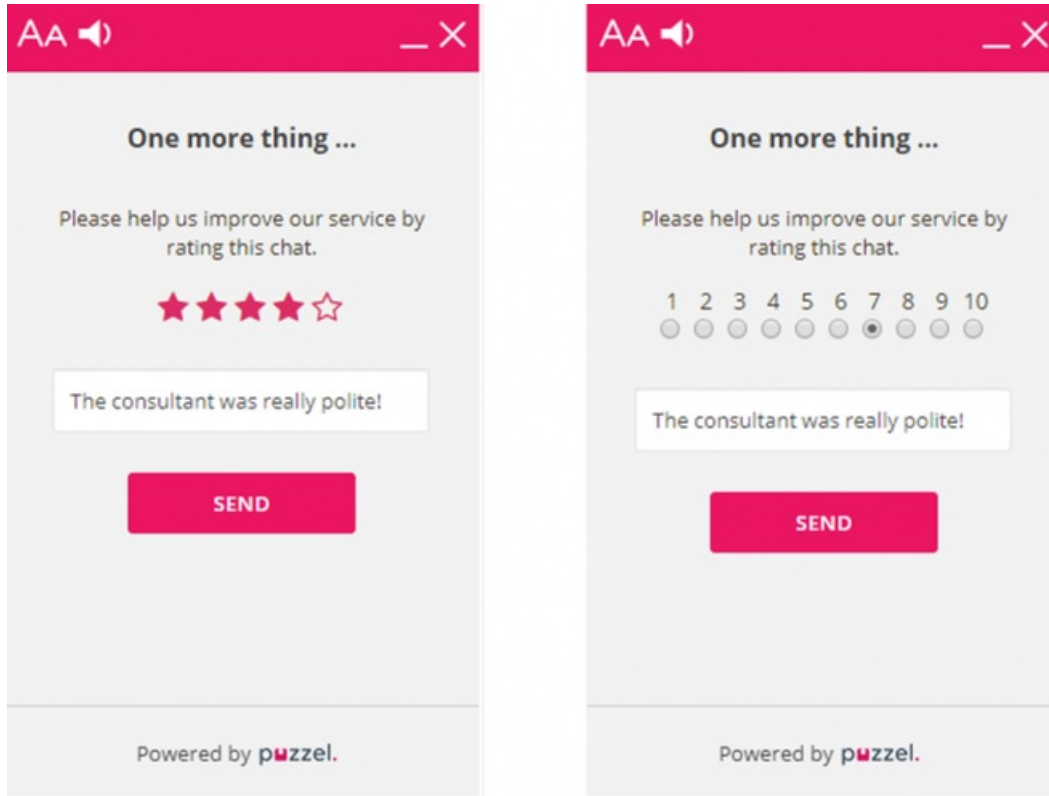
AA

One more thing ...

Please help us improve our service by rating this chat.

The consultant was really polite!

SEND

Powered by puzzel.

AA

One more thing ...

Please help us improve our service by rating this chat.

1 2 3 4 5 6 7 8 9 10

The consultant was really polite!

SEND

Powered by puzzel.